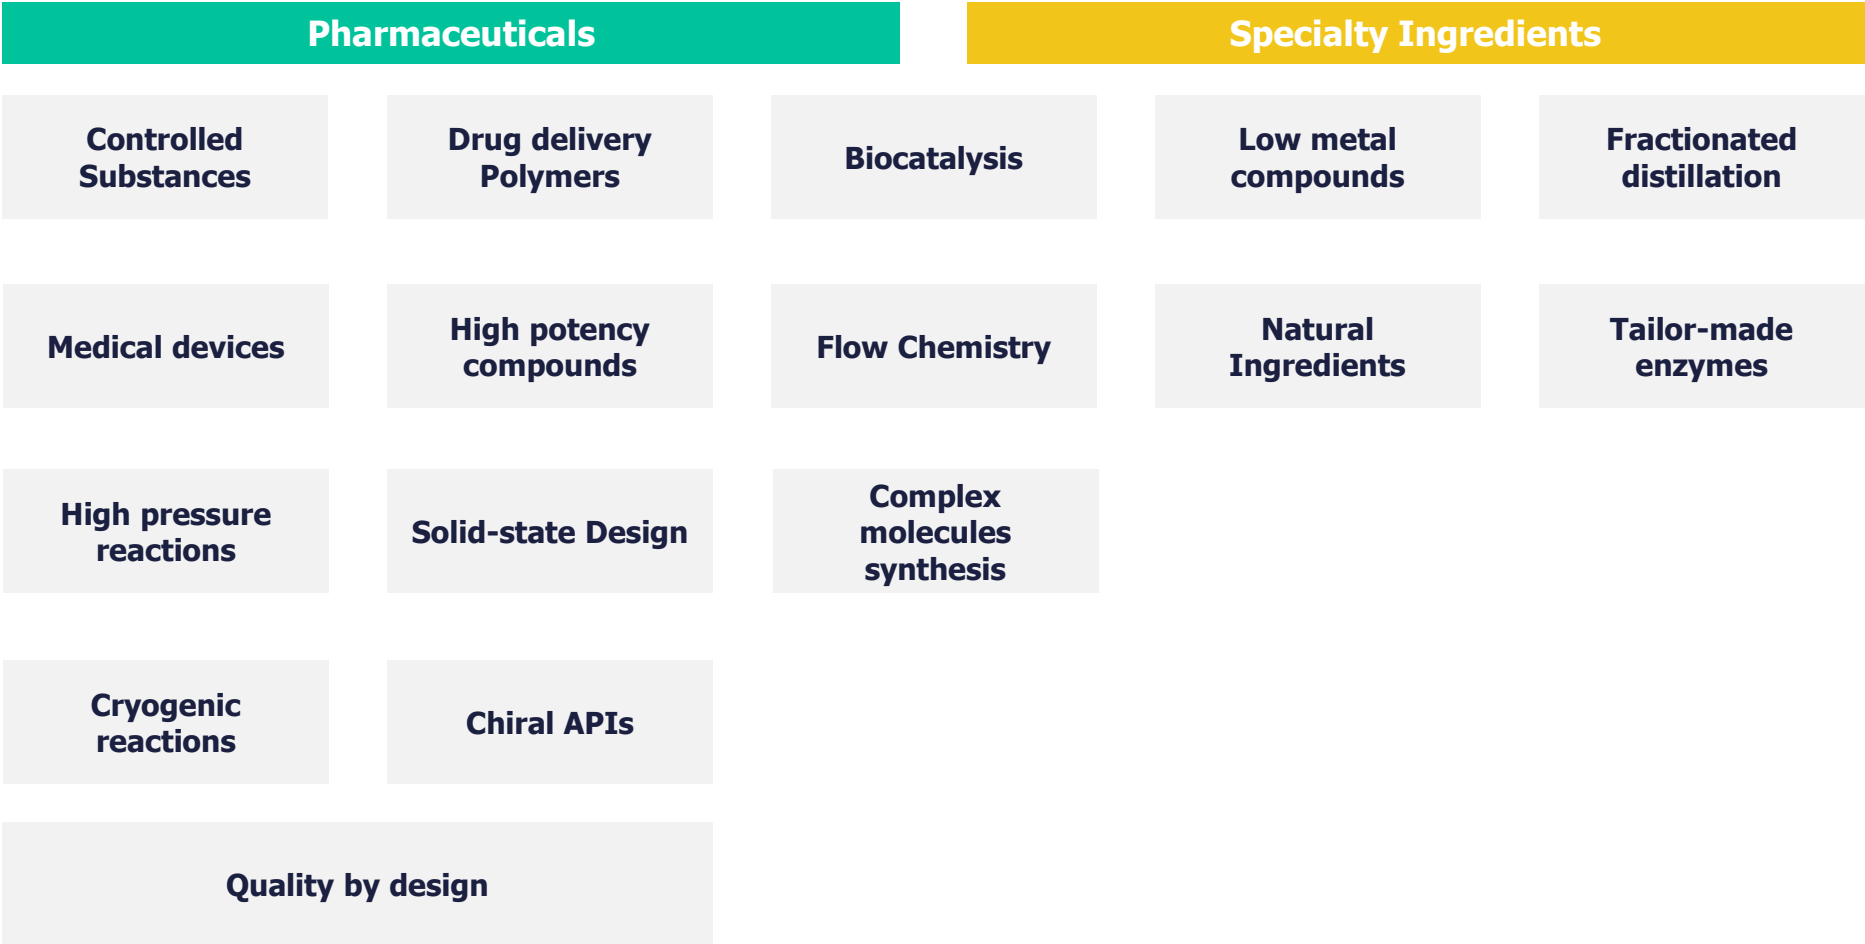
Pharmaceuticals

Specialty Ingredients

Controlled Substances

Drug delivery Polymers

Biocatalysis

Low metal compounds

Fractionated distillation

Medical devices

High potency compounds

Flow Chemistry

Natural Ingredients

Tailor-made enzymes

High pressure reactions

Solid-state Design

Complex molecules synthesis

Cryogenic reactions

Chiral APIs

Quality by design